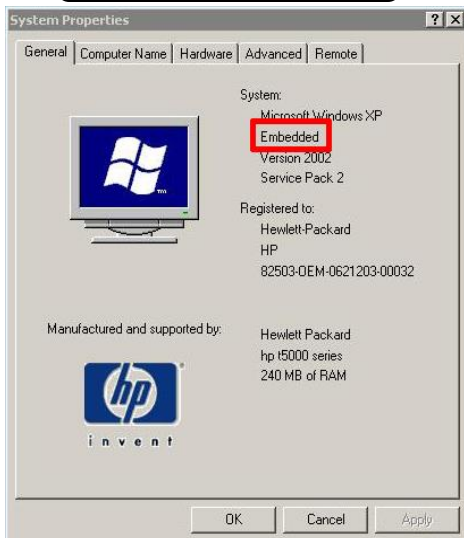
System Properties

? X

General | Computer Name | Hardware | Advanced | Remote

System:
Microsoft Windows XP
Embedded
Version 2002
Service Pack 2

Registered to:
Hewlett-Packard
HP
82503-OEM-0621203-00032

Manufactured and supported by:

Hewlett Packard
hp t5000 series
240 MB of RAM

hp
invent

OK | Cancel | Apply